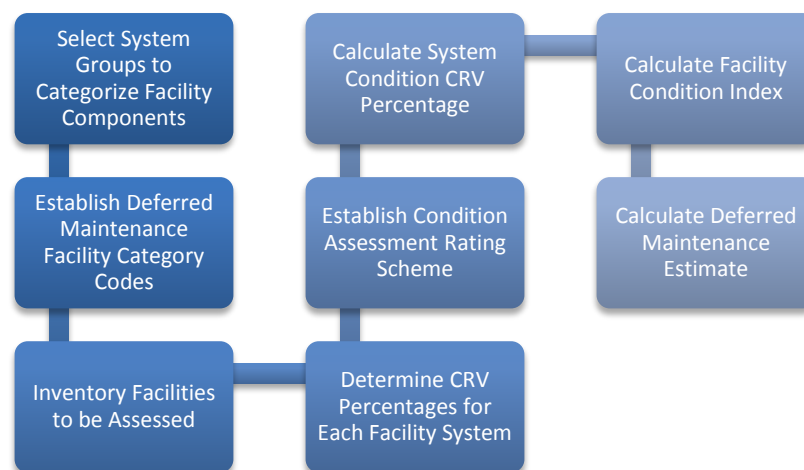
Select System Groups to Categorize Facility Components

Establish Deferred Maintenance Facility Category Codes

Inventory Facilities to be Assessed

Determine CRV Percentages for Each Facility System

Establish Condition Assessment Rating Scheme

Calculate System Condition CRV Percentage

Calculate Facility Condition Index

Calculate Deferred Maintenance Estimate